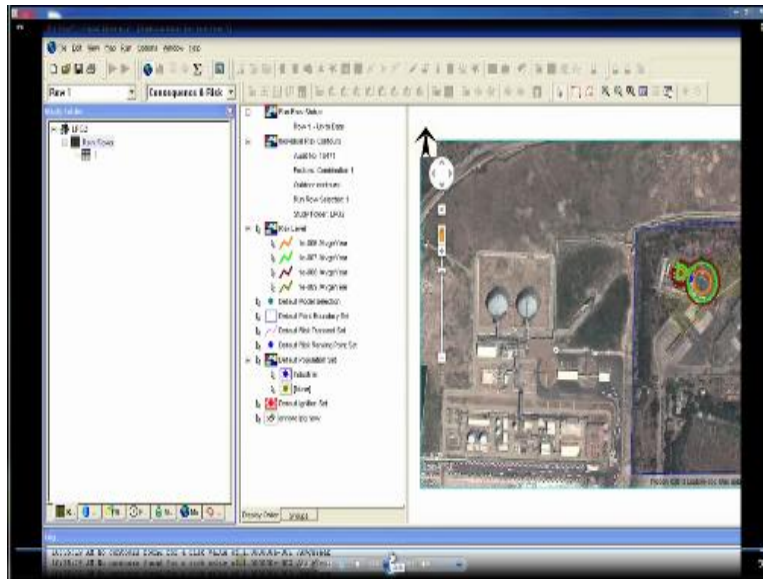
File Edit View Run Far Options Window Help

Run 1

Consequence & Risk

Study Folder

LPG2

Run Row 1

Risk Level

Run 1 - Units Base

Individual Risk Contours

Default Model Selection

Default Population Set

Default Ignition Set

Display Order